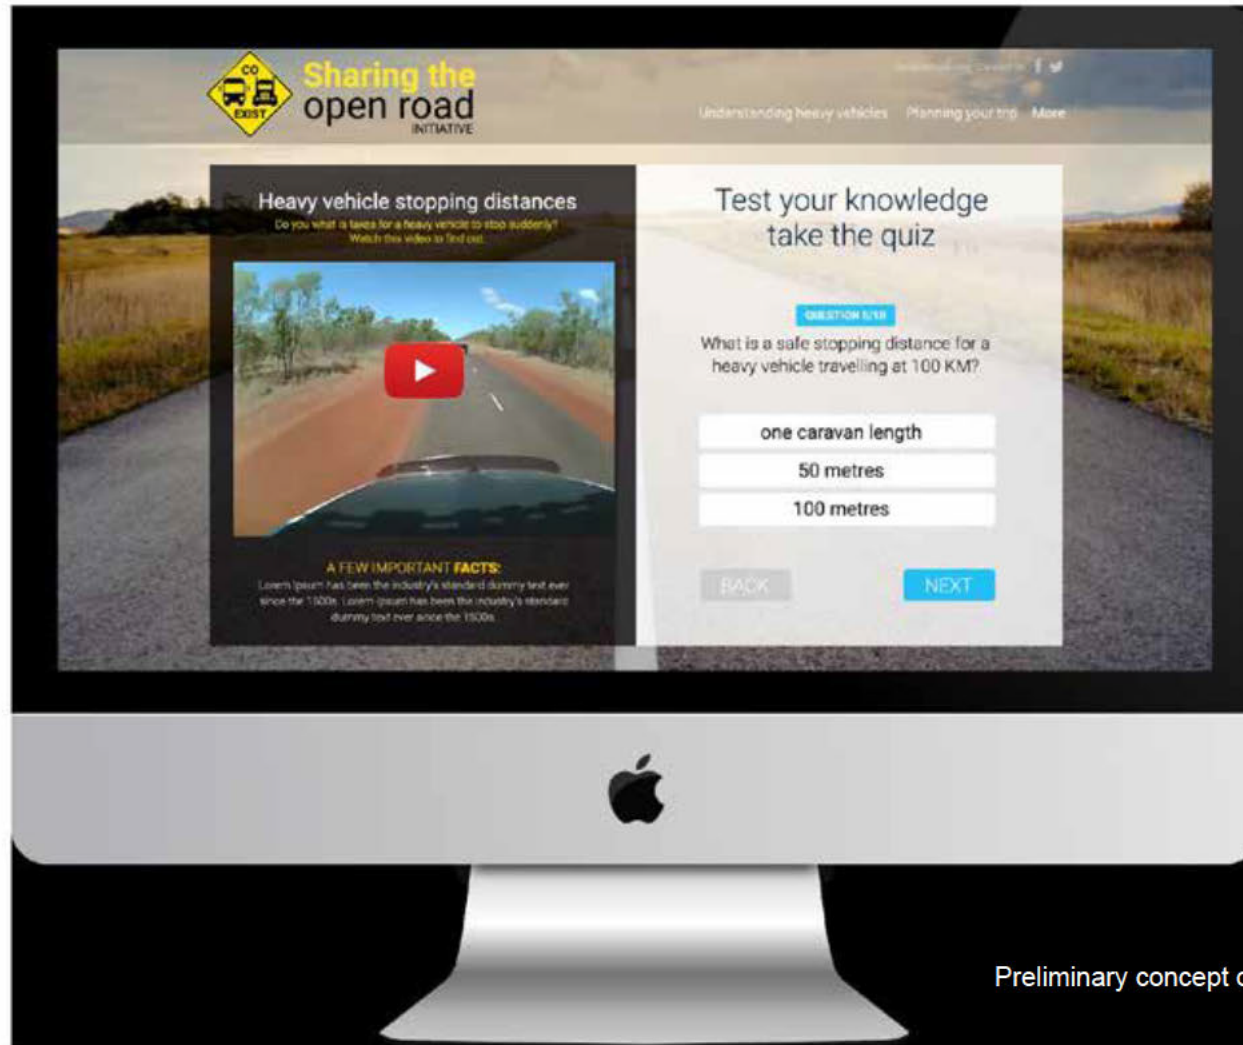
CO EXIST

Sharing the open road INITIATIVE

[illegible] f

Understanding heavy vehicles Planning your trip More

Heavy vehicle stopping distances

Do you what it takes for a heavy vehicle to stop suddenly? Watch this video to find out.

A FEW IMPORTANT FACTS:

Lorem Ipsum has been the industry's standard dummy text ever since the 1500s. Lorem Ipsum has been the industry's standard dummy text ever since the 1500s.

Test your knowledge take the quiz

QUESTION 1/10

What is a safe stopping distance for a heavy vehicle travelling at 100 KM?

one caravan length

50 metres

100 metres

BACK

NEXT

Preliminary concept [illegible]